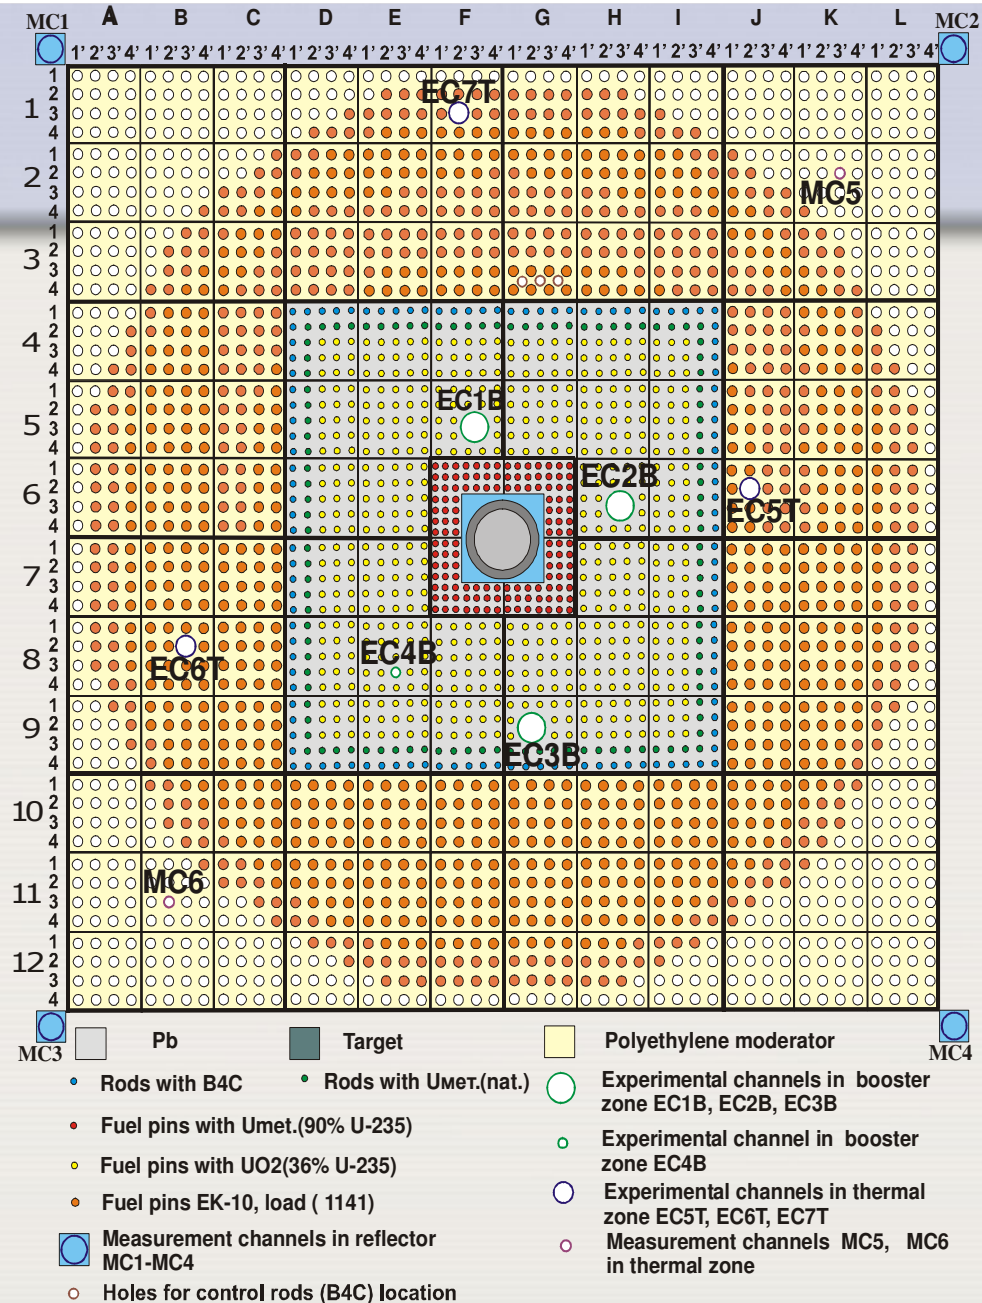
MC1 A B C D E F G H I J K L MC2

1' 2' 3' 4' 1' 2' 3' 4' 1' 2' 3' 4' 1' 2' 3' 4' 1' 2' 3' 4' 1' 2' 3' 4' 1' 2' 3' 4' 1' 2' 3' 4' 1' 2' 3' 4' 1' 2' 3' 4' 1' 2' 3' 4' 1' 2' 3' 4'

1 2 3 4 5 6 7 8 9 10 11 12

EC7T
MC5
EC1B
EC2B
EC5T
EC4B
EC6T
EC3B
MC6

MC3 MC4

Pb
Target
Polyethylene moderator
Rods with B4C
Rods with Uмет.(nat.)
Experimental channels in booster zone EC1B, EC2B, EC3B
Fuel pins with Umet.(90% U-235)
Experimental channel in booster zone EC4B
Fuel pins with UO2(36% U-235)
Experimental channels in thermal zone EC5T, EC6T, EC7T
Fuel pins EK-10, load ( 1141)
Measurement channels in reflector MC1-MC4
Measurement channels MC5, MC6 in thermal zone
Holes for control rods (B4C) location